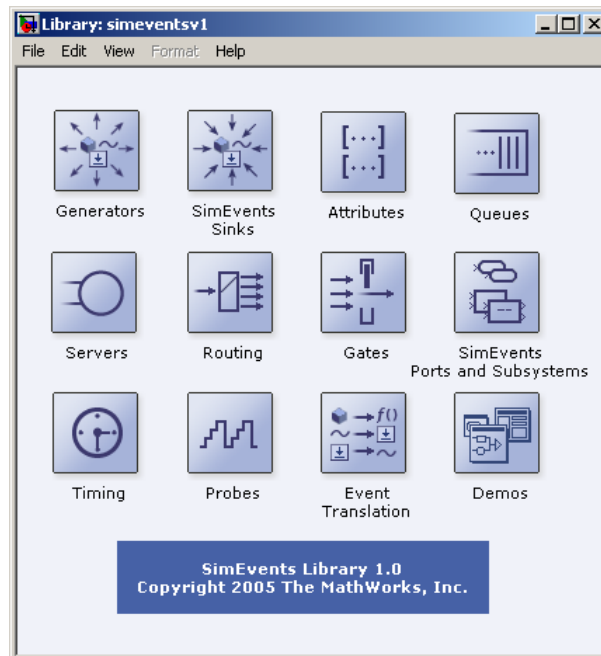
Library: simeventsv1

File Edit View Format Help

Generators

SimEvents Sinks

Attributes

Queues

Servers

Routing

Gates

SimEvents Ports and Subsystems

Timing

Probes

Event Translation

Demos

SimEvents Library 1.0
Copyright 2005 The MathWorks, Inc.